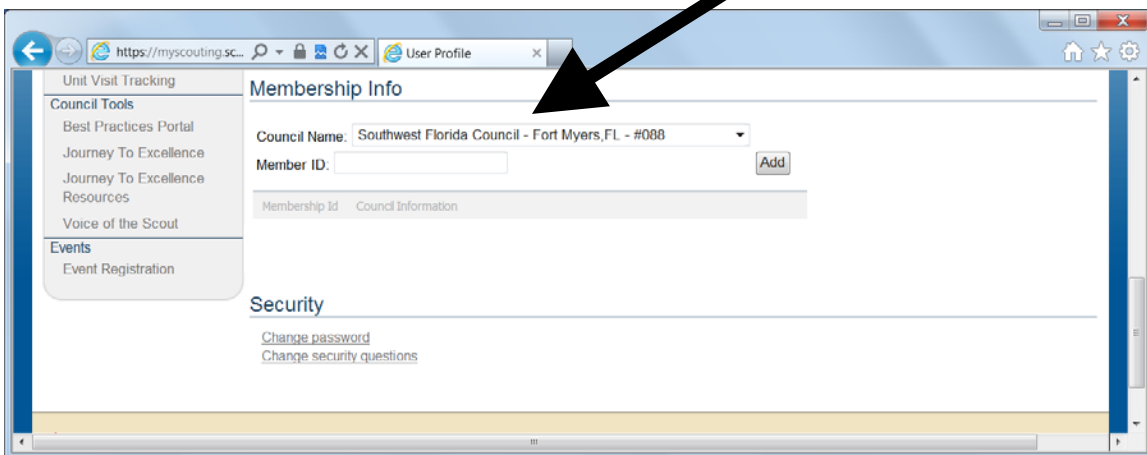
https://myscouting.sc...

User Profile

Unit Visit Tracking

Council Tools

Best Practices Portal

Journey To Excellence

Journey To Excellence Resources

Voice of the Scout

Events

Event Registration

Membership Info

Council Name: Southwest Florida Council - Fort Myers,FL - #088

Member ID:

Add

| Membership Id | Council Information |
|---|---|

Security

Change password

Change security questions